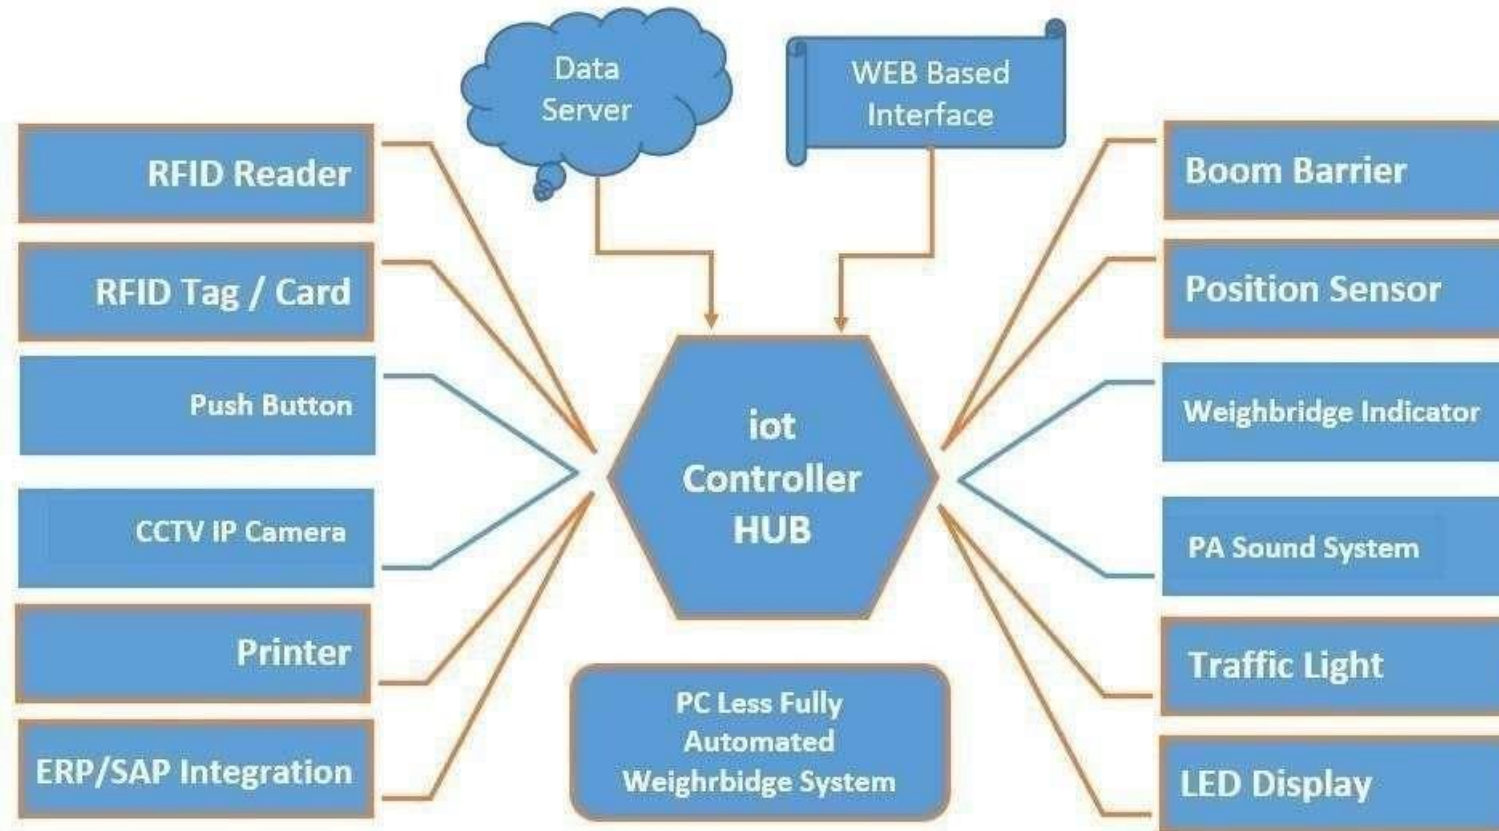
Data Server

WEB Based Interface

RFID Reader

RFID Tag / Card

Push Button

CCTV IP Camera

Printer

ERP/SAP Integration

iot Controller HUB

PC Less Fully Automated Weighrbidge System

Boom Barrier

Position Sensor

Weighbridge Indicator

PA Sound System

Traffic Light

LED Display